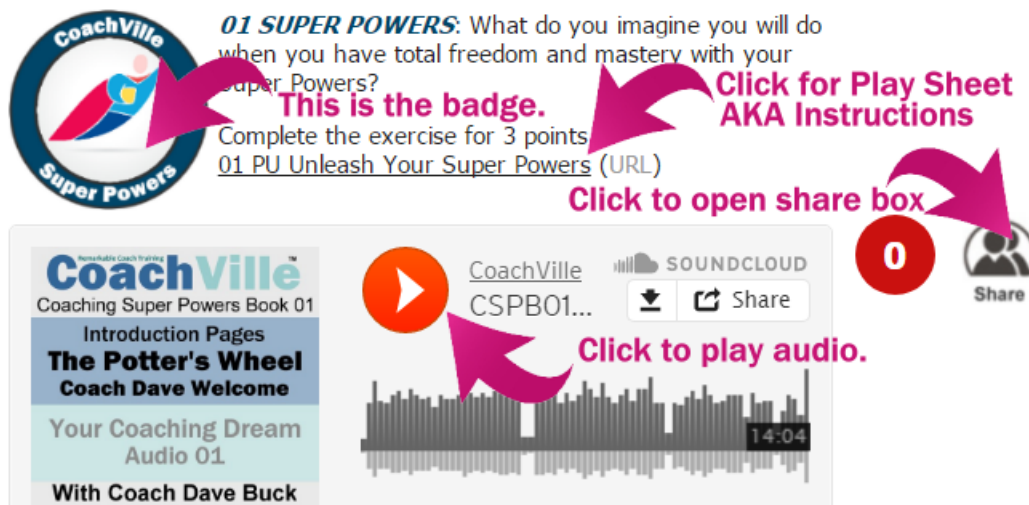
CoachVille
Super Powers

01 SUPER POWERS: What do you imagine you will do when you have total freedom and mastery with your Super Powers?

This is the badge.

Click for Play Sheet AKA Instructions

Complete the exercise for 3 points
01 PU Unleash Your Super Powers (URL)

Click to open share box

0

Share

Remarkable Coach Training
CoachVille™
Coaching Super Powers Book 01
Introduction Pages
The Potter's Wheel
Coach Dave Welcome
Your Coaching Dream
Audio 01
With Coach Dave Buck

CoachVille
CSPB01...
SOUNDCLOUD
Share

Click to play audio.

14:04